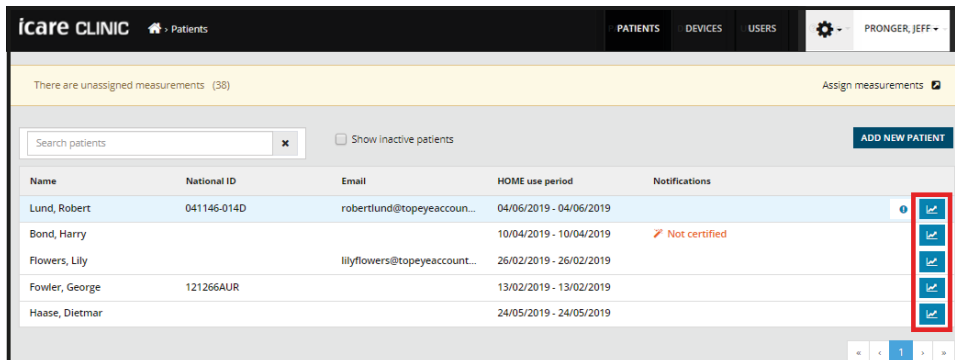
icare CLINIC › Patients

PATIENTS DEVICES USERS PRONGER, JEFF

There are unassigned measurements (38)

Assign measurements

Search patients

Show inactive patients

ADD NEW PATIENT

| Name | National ID | Email | HOME use period | Notifications |
|---|---|---|---|---|
| Lund, Robert | 041146-014D | robertlund@topeyeaccoun... | 04/06/2019 - 04/06/2019 | |
| Bond, Harry | | | 10/04/2019 - 10/04/2019 | Not certified |
| Flowers, Lily | | lilyflowers@topeyeaccount... | 26/02/2019 - 26/02/2019 | |
| Fowler, George | 121266AUR | | 13/02/2019 - 13/02/2019 | |
| Haase, Dietmar | | | 24/05/2019 - 24/05/2019 | |

« ‹ 1 › »